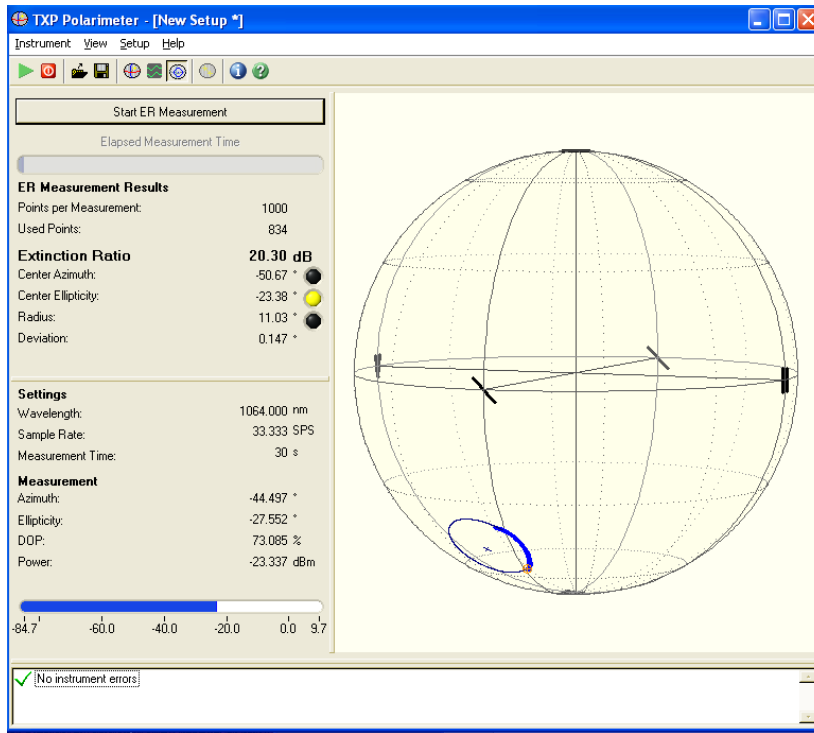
TXP Polarimeter - [New Setup *]

Instrument View Setup Help

Start ER Measurement

Elapsed Measurement Time

ER Measurement Results

| | |
|---|---|
| Points per Measurement: | 1000 |
| Used Points: | 834 |
| Extinction Ratio | 20.30 dB |
| Center Azimuth: | -50.67 ° |
| Center Ellipticity: | -23.38 ° |
| Radius: | 11.03 ° |
| Deviation: | 0.147 ° |

Settings

| | |
|---|---|
| Wavelength: | 1064.000 nm |
| Sample Rate: | 33.333 SPS |
| Measurement Time: | 30 s |

Measurement

| | |
|---|---|
| Azimuth: | -44.497 ° |
| Ellipticity: | -27.552 ° |
| DOP: | 73.085 % |
| Power: | -23.337 dBm |

-84.7 -60.0 -40.0 -20.0 0.0 9.7

No instrument errors